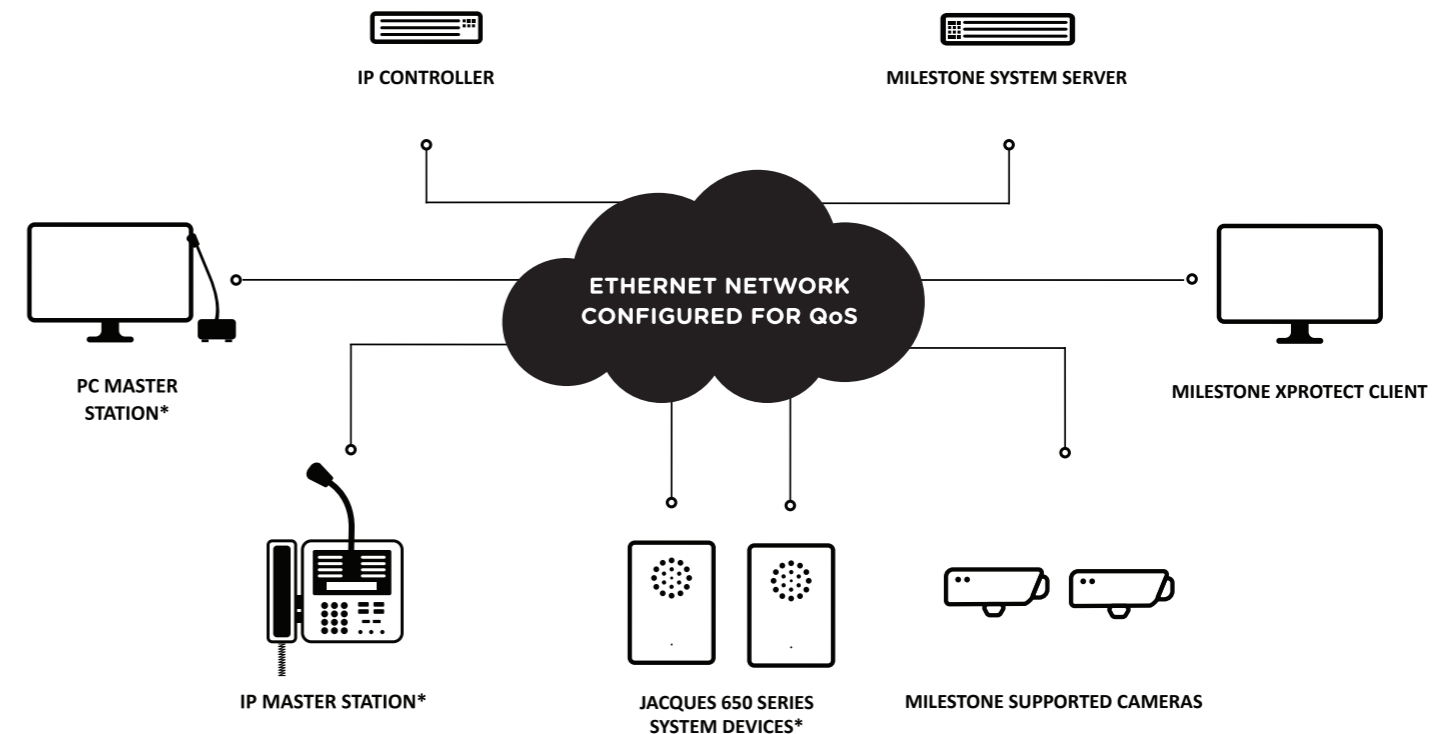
IP CONTROLLER

MILESTONE SYSTEM SERVER

PC MASTER STATION*

ETHERNET NETWORK CONFIGURED FOR QoS

MILESTONE XPROTECT CLIENT

IP MASTER STATION*

JACQUES 650 SERIES SYSTEM DEVICES*

MILESTONE SUPPORTED CAMERAS